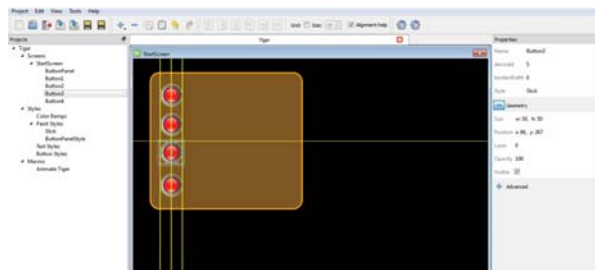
Project Edit View Tools Help

Grid Sites Alignment help

Projects

Tiger

Screens

StartScreen

ButtonPanel

Button1

Button2

Button3

Button4

Styles

Color Ramps

Paint Styles

Stick

ButtonPanelStyle

Text Styles

Button Styles

Macros

Animate Tiger

Tiger

StartScreen

Properties

Name Button2

zIndex 5

borderWidth 0

Style Stick

Geometry

Size w: 50, h: 50

Position x: 86, y: 267

Layer 0

Opacity 100

Visible

Advanced